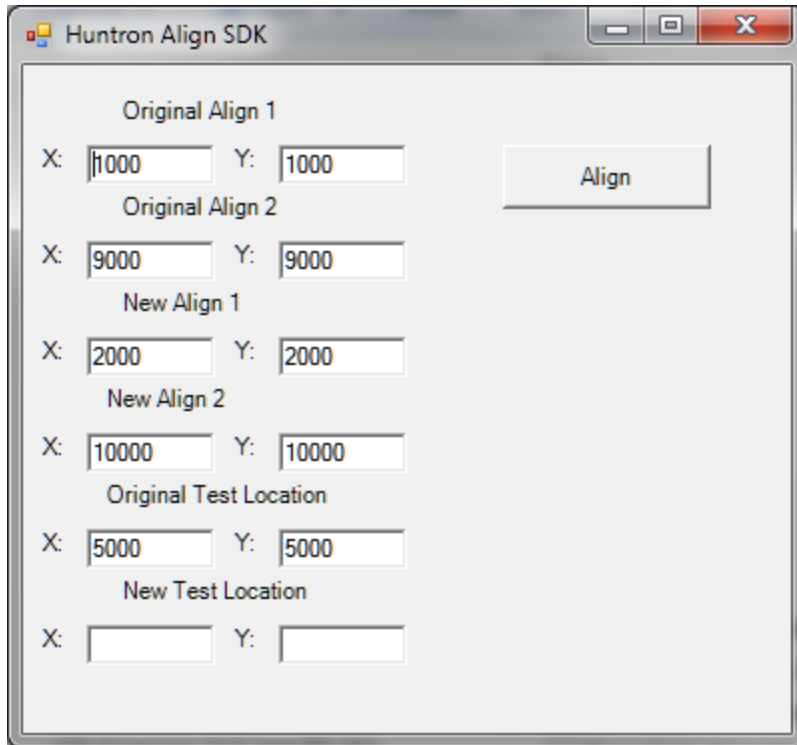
Huntron Align SDK

Original Align 1

X: 1000 Y: 1000

Align

Original Align 2

X: 9000 Y: 9000

New Align 1

X: 2000 Y: 2000

New Align 2

X: 10000 Y: 10000

Original Test Location

X: 5000 Y: 5000

New Test Location

X: Y: